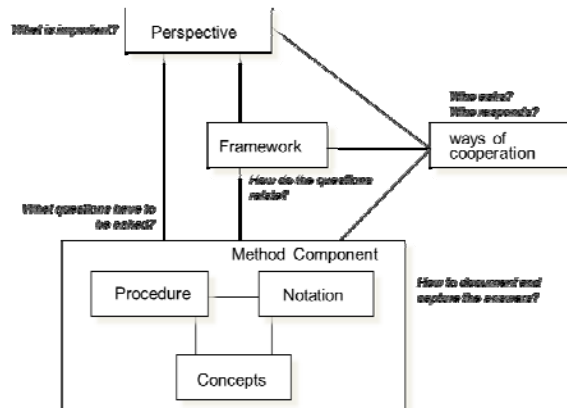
What is important?

Perspective

Who asks?
Who responds?

Framework

ways of cooperation

How do the questions relate?

What questions have to be asked?

Method Component

How to document and capture the answers?

Procedure

Notation

Concepts